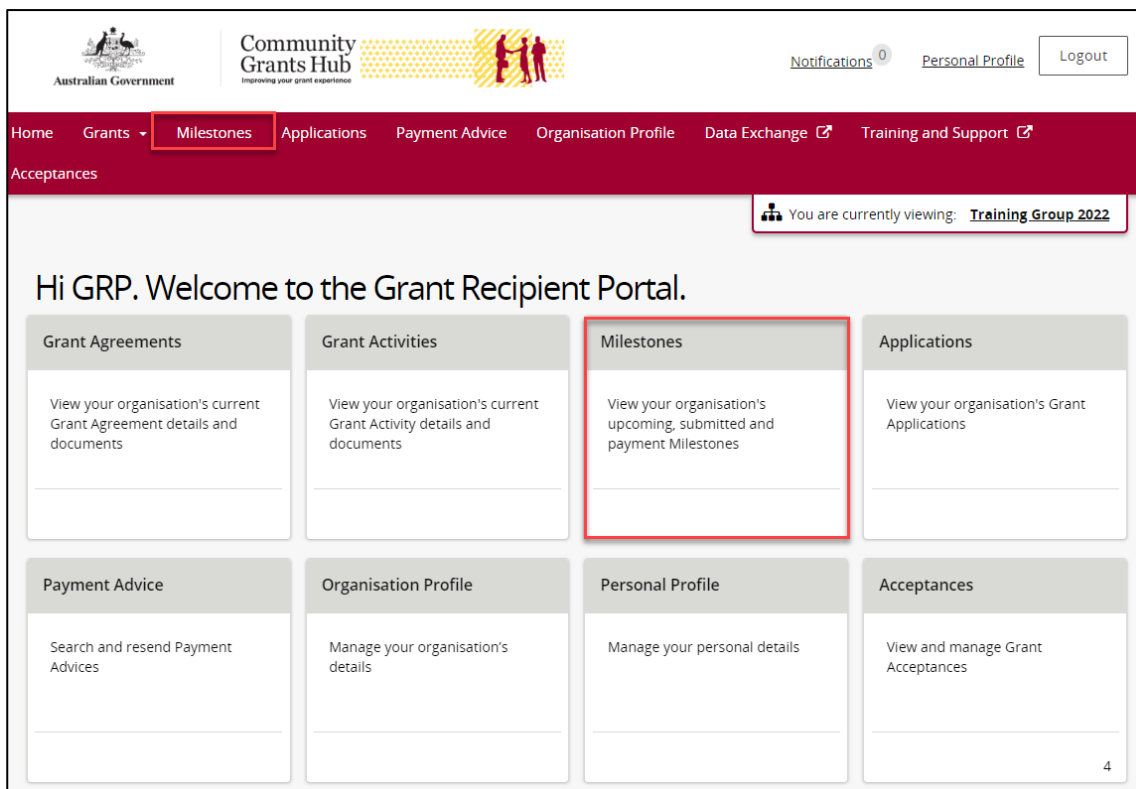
Australian Government

Community Grants Hub
Improving your grant experience

Notifications 0 Personal Profile Logout

Home Grants Milestones Applications Payment Advice Organisation Profile Data Exchange Training and Support
Acceptances

You are currently viewing: Training Group 2022

Hi GRP. Welcome to the Grant Recipient Portal.

Grant Agreements

View your organisation's current Grant Agreement details and documents

Grant Activities

View your organisation's current Grant Activity details and documents

Milestones

View your organisation's upcoming, submitted and payment Milestones

Applications

View your organisation's Grant Applications

Payment Advice

Search and resend Payment Advices

Organisation Profile

Manage your organisation's details

Personal Profile

Manage your personal details

Acceptances

View and manage Grant Acceptances

4